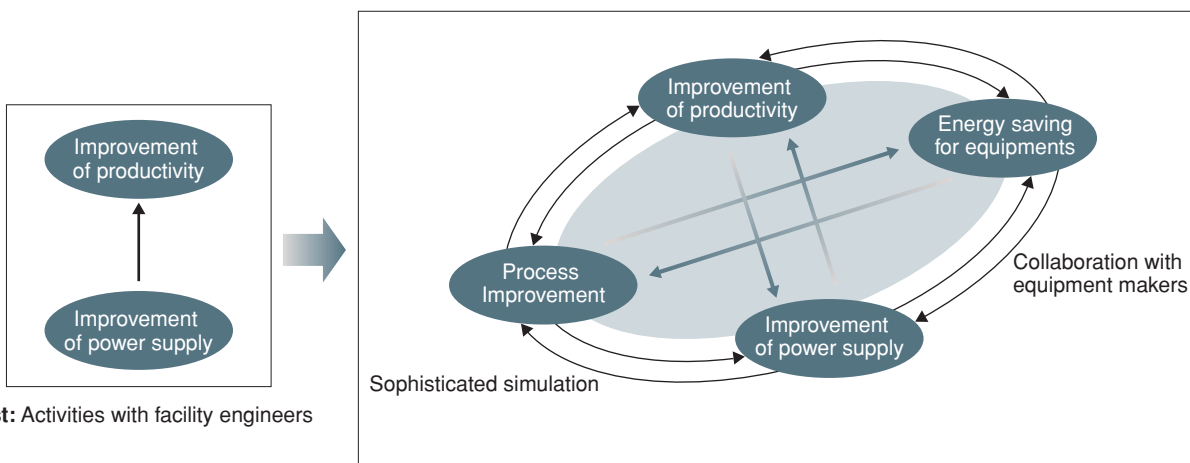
Improvement of productivity

Improvement of power supply

t: Activities with facility engineers

Improvement of productivity

Energy saving for equipments

Process Improvement

Improvement of power supply

Collaboration with equipment makers

Sophisticated simulation